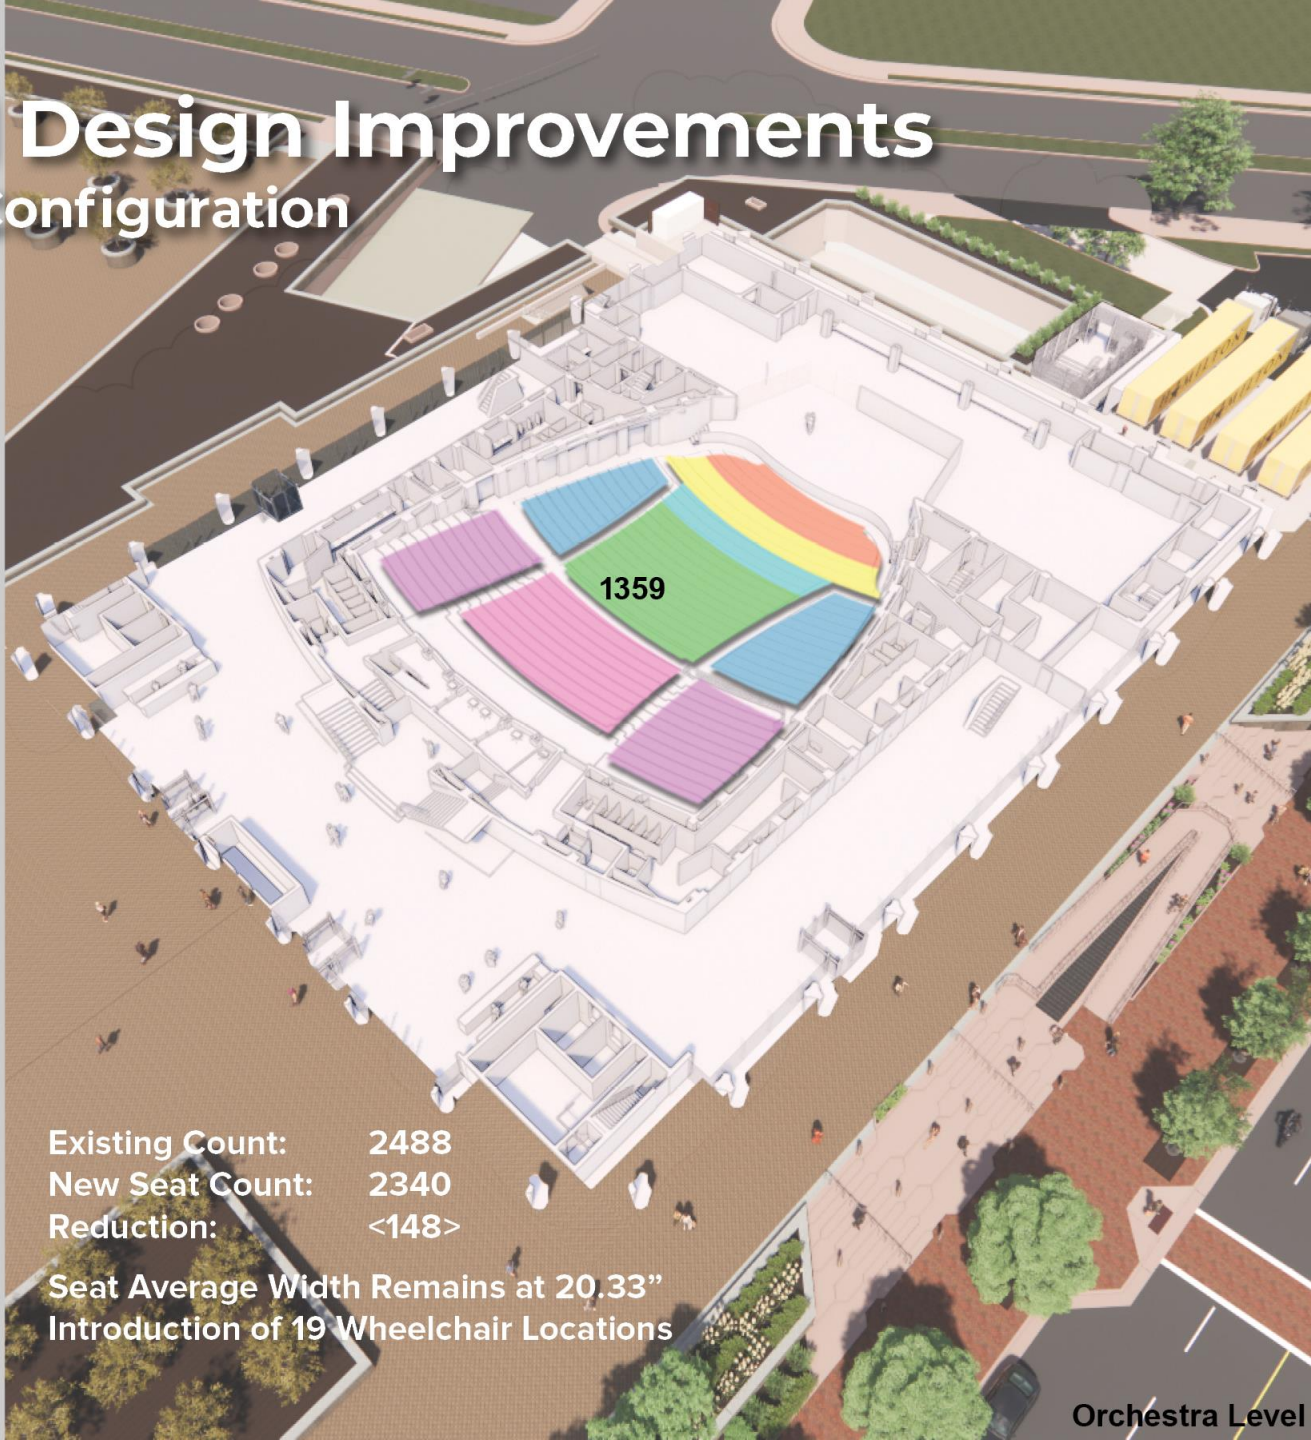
Design Improvements
onfiguration

1359

| Existing Count: | 2488 |
|---|---|
| New Seat Count: | 2340 |
| Reduction: | <148> |

Seat Average Width Remains at 20.33"
Introduction of 19 Wheelchair Locations

Orchestra Level